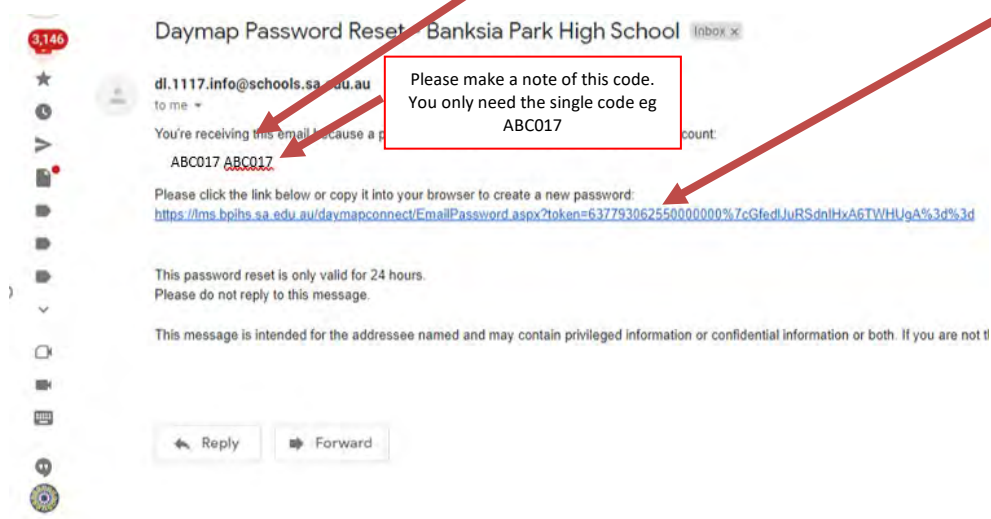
3,146

Daymap Password Reset - Banksia Park High School Inbox ×

dl.1117.info@schools.sa.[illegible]du.au
to me

Please make a note of this code. You only need the single code eg ABC017

You're receiving this email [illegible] because a p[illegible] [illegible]count:

ABC017 ABC017

Please click the link below or copy it into your browser to create a new password:
https://lms.bpihs.sa.edu.au/daymapconnect/EmailPassword.aspx?token=637793062550000000%7cGfedlJuRSdnlHxA6TWHUgA%3d%3d

This password reset is only valid for 24 hours.
Please do not reply to this message.

This message is intended for the addressee named and may contain privileged information or confidential information or both. If you are not t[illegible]

Reply
Forward